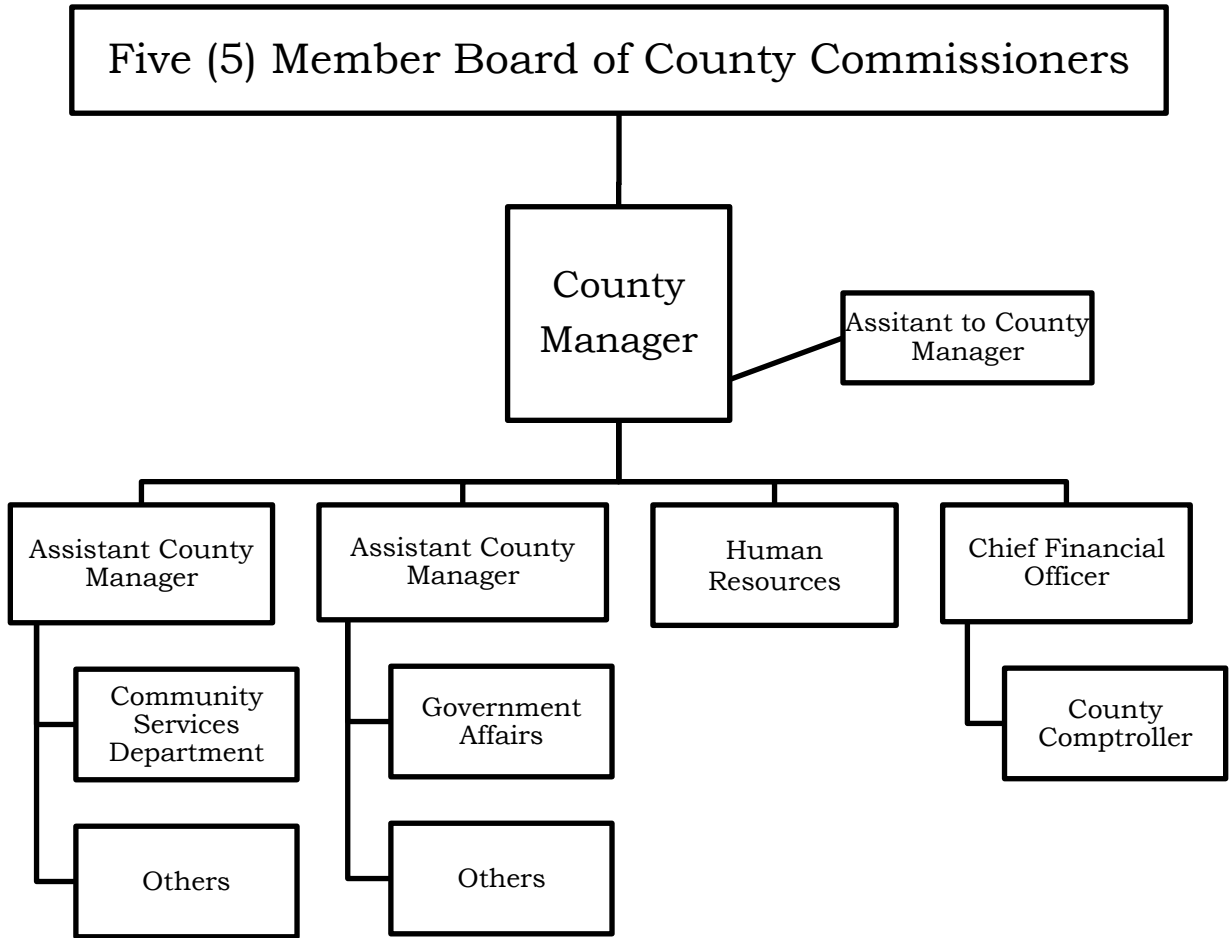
Five (5) Member Board of County Commissioners

County Manager

Assitant to County Manager

Assistant County Manager

Community Services Department

Others

Assistant County Manager

Government Affairs

Others

Human Resources

Chief Financial Officer

County Comptroller